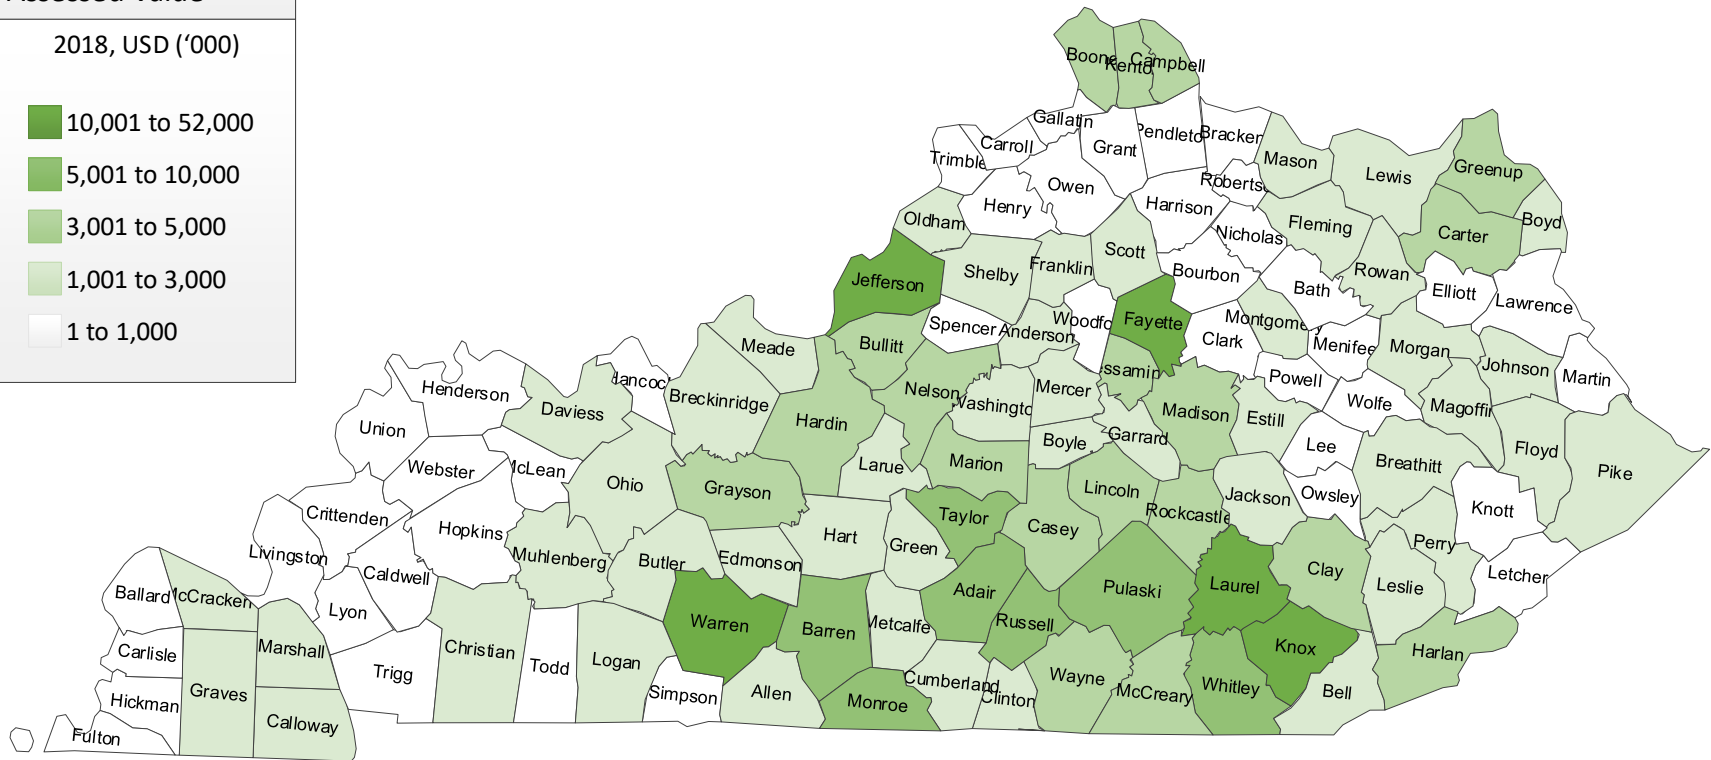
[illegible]

2018, USD ('000)

10,001 to 52,000
5,001 to 10,000
3,001 to 5,000
1,001 to 3,000
1 to 1,000

Boone
Kenton
Campbell
Gallatin
Carroll
Trimble
Grant
Pendleto
Bracken
Mason
Lewis
Greenup
Owen
Robertso
Henry
Harrison
Oldham
Fleming
Boyd
Carter
Nicholas
Scott
Jefferson
Shelby
Franklin
Bourbon
Rowan
Bath
Elliott
Lawrence
Fayette
Woodfo
Montgome
Spencer
Anderson
Clark
Menifee
Morgan
Bullitt
Meade
Johnson
Martin
Jessamin
Powell
Hancoc
Nelson
Washingto
Mercer
Henderson
Breckinridge
Daviess
Madison
Estill
Wolfe
Magoffi
Hardin
Union
Garrard
Boyle
Lee
Floyd
Larue
Webster
McLean
Marion
Breathitt
Pike
Lincoln
Ohio
Grayson
Jackson
Owsley
Crittenden
Taylor
Rockcastle
Hopkins
Knott
Casey
Hart
Livingston
Green
Muhlenberg
Perry
Butler
Edmonson
Caldwell
Clay
Ballard
McCracken
Adair
Laurel
Leslie
Letcher
Lyon
Pulaski
Russell
Warren
Metcalfe
Barren
Knox
Carlisle
Marshall
Harlan
Christian
Trigg
Todd
Logan
Wayne
Graves
Cumberland
Hickman
Whitley
Bell
Simpson
Allen
McCreary
Clinton
Monroe
Calloway
Fulton